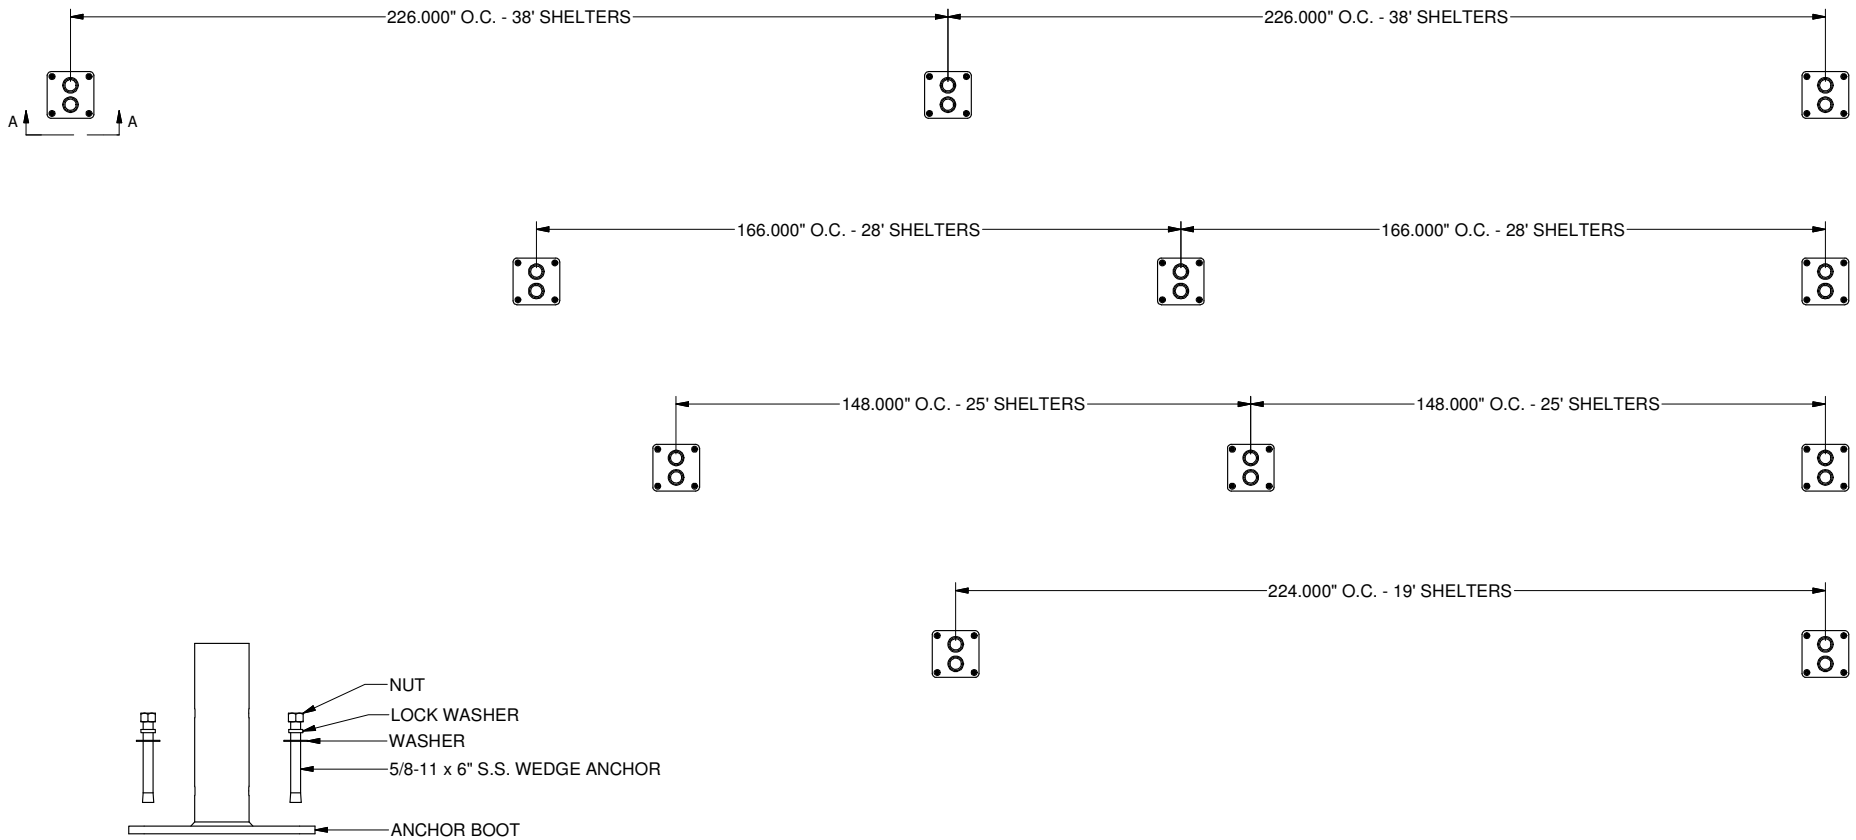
226.000" O.C. - 38' SHELTERS

226.000" O.C. - 38' SHELTERS

A

A

166.000" O.C. - 28' SHELTERS

166.000" O.C. - 28' SHELTERS

148.000" O.C. - 25' SHELTERS

148.000" O.C. - 25' SHELTERS

224.000" O.C. - 19' SHELTERS

NUT

LOCK WASHER

WASHER

5/8-11 x 6" S.S. WEDGE ANCHOR

ANCHOR BOOT